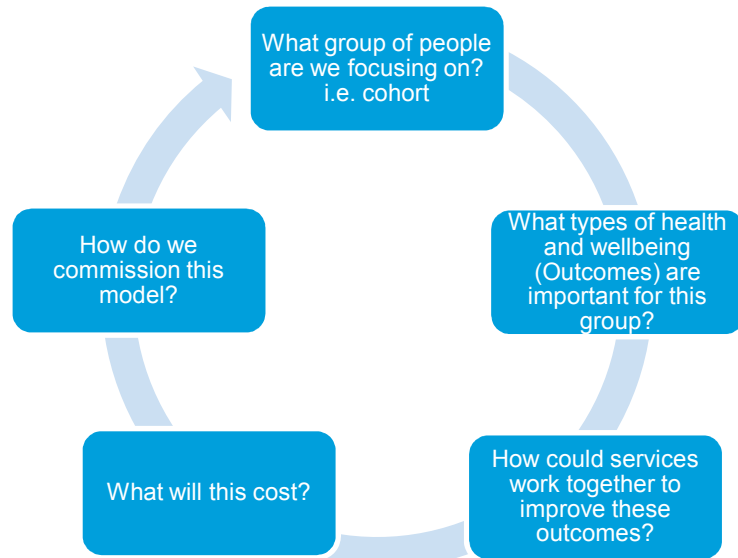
What group of people are we focusing on? i.e. cohort

What types of health and wellbeing (Outcomes) are important for this group?

How could services work together to improve these outcomes?

What will this cost?

How do we commission this model?